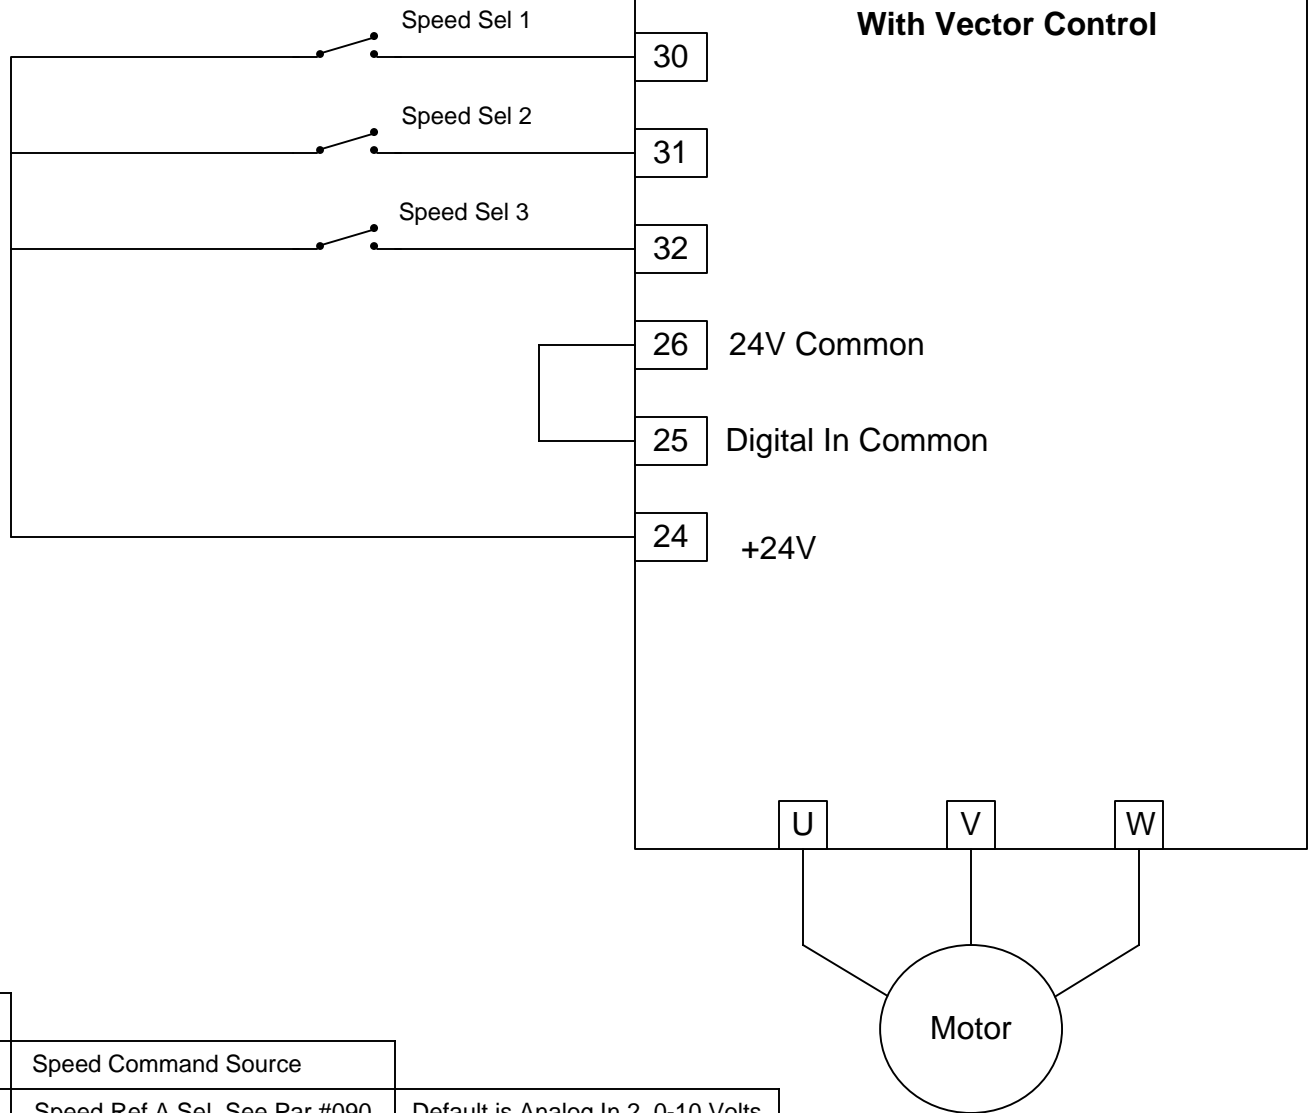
With Vector Control

Speed Sel 1

30

Speed Sel 2

31

Speed Sel 3

32

26 24V Common

25 Digital In Common

24 +24V

U V W

Motor

| Speed Command Source | |
|---|---|
| Speed Ref A Sel, See Par #090 | Default is Analog In 2, 0-10 Volts |